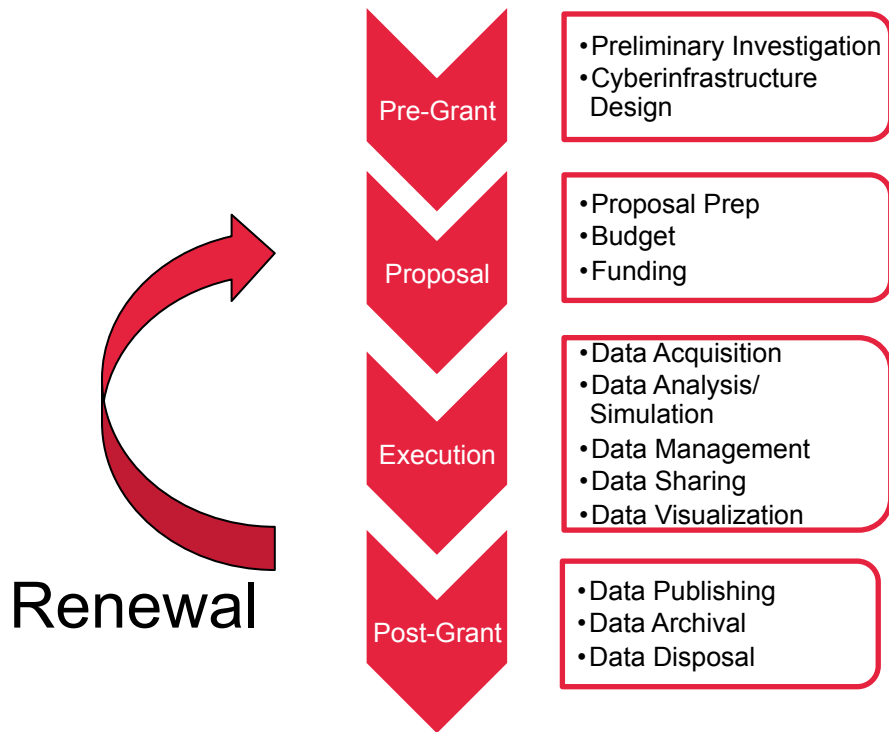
Pre-Grant

• Preliminary Investigation
• Cyberinfrastructure Design

Proposal

• Proposal Prep
• Budget
• Funding

Execution

• Data Acquisition
• Data Analysis/ Simulation
• Data Management
• Data Sharing
• Data Visualization

Post-Grant

• Data Publishing
• Data Archival
• Data Disposal

Renewal